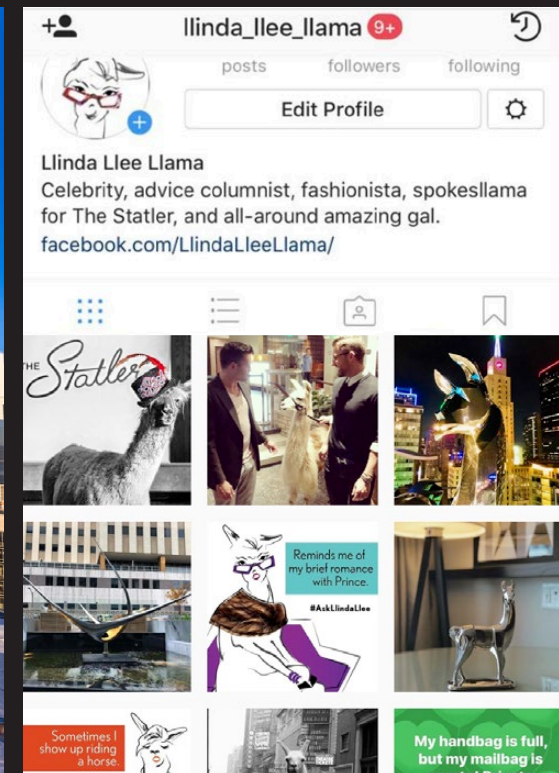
llinda_llee_llama 9+

posts followers following

Edit Profile

Llinda Llee Llama
Celebrity, advice columnist, fashionista, spokesllama for The Statler, and all-around amazing gal.
facebook.com/LlindaLleeLlama/

THE Statler

Reminds me of my brief romance with Prince.

#AskLlindaLlee

Sometimes I show up riding a horse.

My handbag is full, but my mailbag is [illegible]